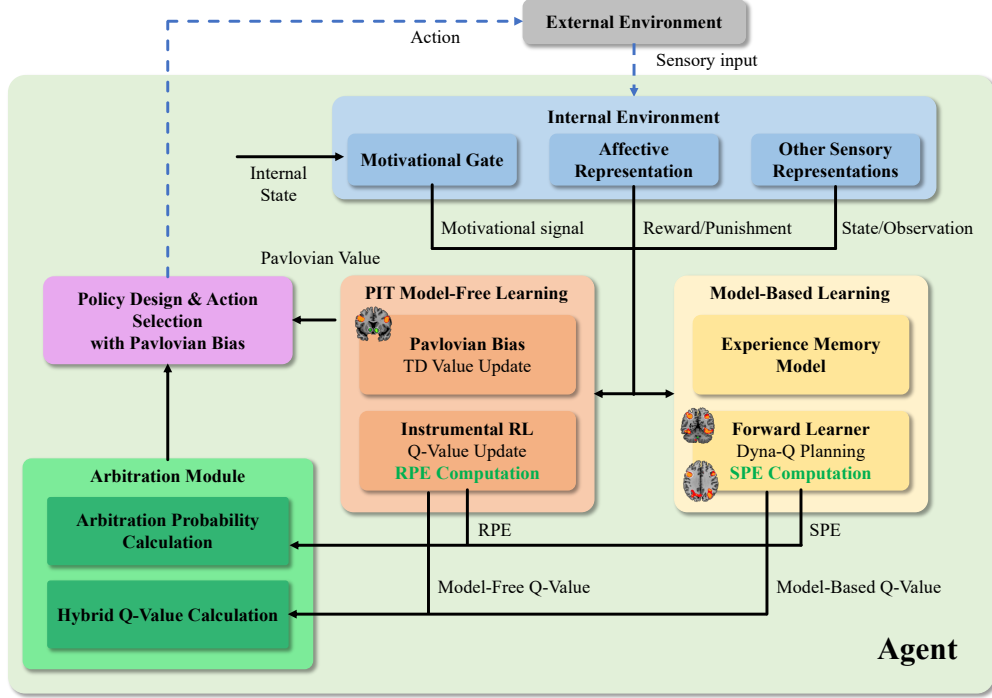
External Environment

Action

Sensory input

Internal Environment

Internal State

Motivational Gate

Affective Representation

Other Sensory Representations

Motivational signal

Reward/Punishment

State/Observation

Pavlovian Value

Policy Design & Action Selection with Pavlovian Bias

PIT Model-Free Learning

Pavlovian Bias
TD Value Update

Instrumental RL
Q-Value Update
RPE Computation

Model-Based Learning

Experience Memory Model

Forward Learner
Dyna-Q Planning
SPE Computation

Arbitration Module

Arbitration Probability Calculation

Hybrid Q-Value Calculation

RPE

SPE

Model-Free Q-Value

Model-Based Q-Value

Agent